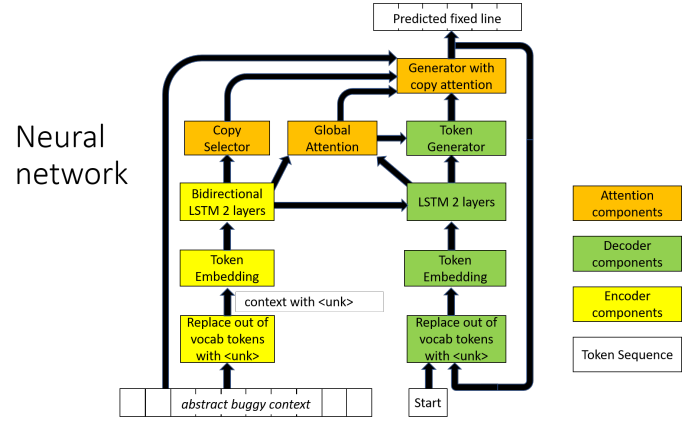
Neural network

Predicted fixed line

Generator with copy attention

Copy Selector

Global Attention

Token Generator

Bidirectional LSTM 2 layers

LSTM 2 layers

Token Embedding

Token Embedding

context with <unk>

Replace out of vocab tokens with <unk>

Replace out of vocab tokens with <unk>

abstract buggy context

Start

Attention components

Decoder components

Encoder components

Token Sequence